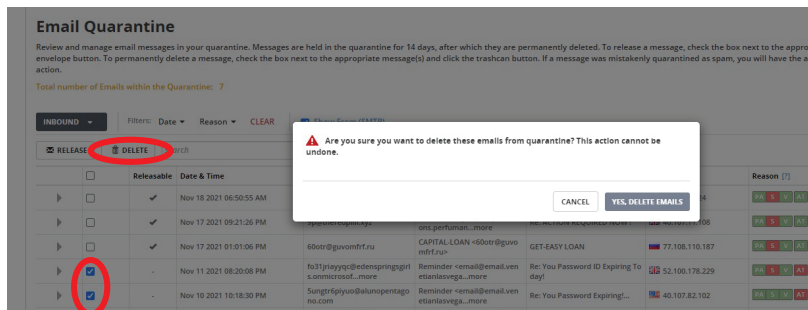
Email Quarantine

Review and manage email messages in your quarantine. Messages are held in the quarantine for 14 days, after which they are permanently deleted. To release a message, check the box next to the appro envelope button. To permanently delete a message, check the box next to the appropriate message(s) and click the trashcan button. If a message was mistakenly quarantined as spam, you will have the a action.

Total number of Emails within the Quarantine: 7

INBOUND

Filters: Date Reason CLEAR Show Spam (EMTP)

RELEASE DELETE Search

Are you sure you want to delete these emails from quarantine? This action cannot be undone.

CANCEL YES, DELETE EMAILS

| | | Releasable | Date & Time | | | | | Reason [?] |
|---|---|---|---|---|---|---|---|---|
| | | ✔ | Nov 18 2021 06:50:55 AM | | | | 24 | FA S V AT |
| | | ✔ | Nov 17 2021 09:21:26 PM | sp@thereupmi.xyz | ons.perfuman...more | Re: ACTION REQUIRED NOW ! | 40.107.11.108 | FA S V AT |
| | | ✔ | Nov 17 2021 01:01:06 PM | 60otr@guvomfrf.ru | CAPITAL-LOAN <60otr@guvomfrf.ru> | GET-EASY LOAN | 77.108.110.187 | FA S V AT |
| | ☑ | - | Nov 11 2021 08:20:08 PM | fo31jriayyqc@edenspringsgirls.onmicrosof...more | Reminder <email@email.venetianlasvega...more | Re: You Password ID Expiring To day! | 52.100.178.229 | FA S V AT |
| | ☑ | - | Nov 10 2021 10:18:30 PM | 5ungtr6piyuo@alunopentagono.com | Reminder <email@email.venetianlasvega...more | Re: You Password Expiring!... | 40.107.82.102 | FA S V AT |